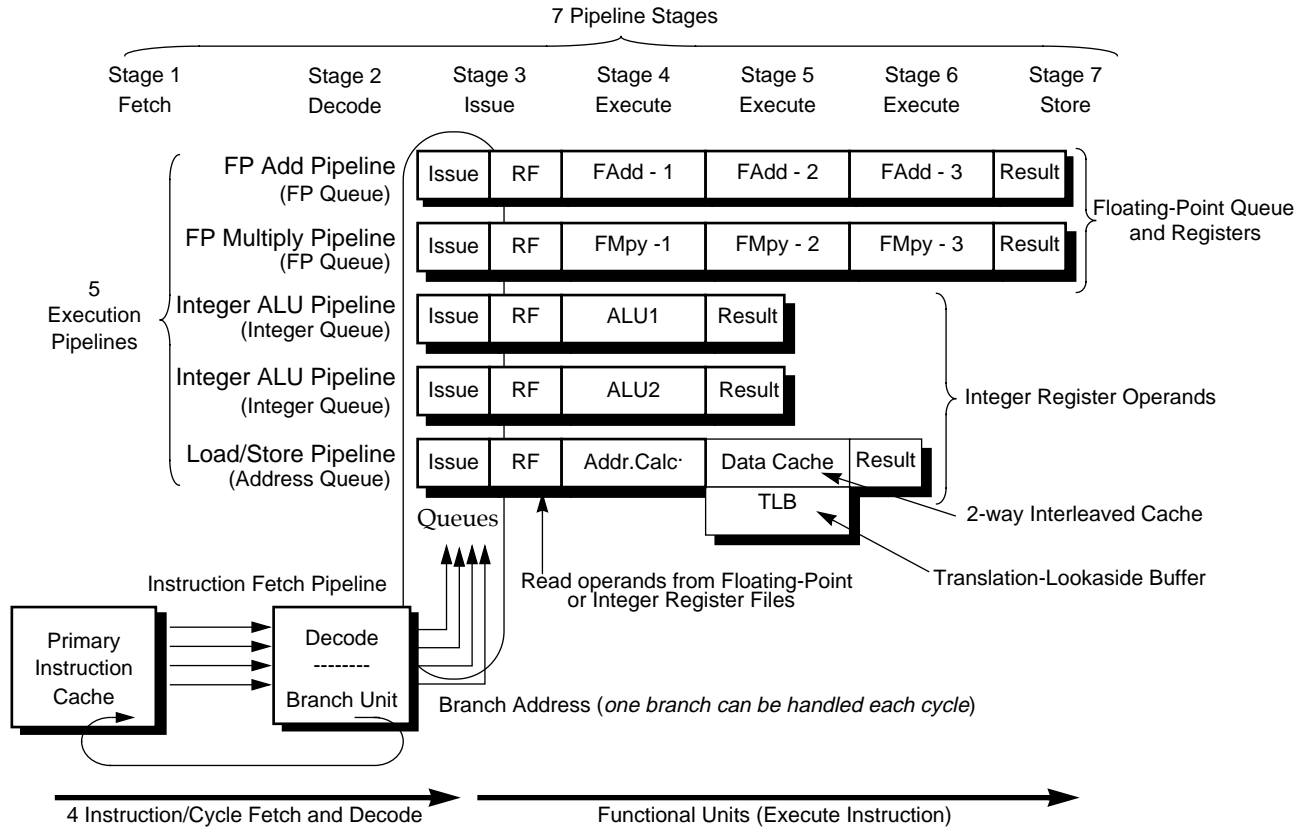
7 Pipeline Stages

Stage 1 Fetch

Stage 2 Decode

Stage 3 Issue

Stage 4 Execute

Stage 5 Execute

Stage 6 Execute

Stage 7 Store

5 Execution Pipelines

FP Add Pipeline (FP Queue)

| Issue | RF | FAdd - 1 | FAdd - 2 | FAdd - 3 | Result |
|---|---|---|---|---|---|

FP Multiply Pipeline (FP Queue)

| Issue | RF | FMpy -1 | FMpy - 2 | FMpy - 3 | Result |
|---|---|---|---|---|---|

Floating-Point Queue and Registers

Integer ALU Pipeline (Integer Queue)

| Issue | RF | ALU1 | Result |
|---|---|---|---|

Integer ALU Pipeline (Integer Queue)

| Issue | RF | ALU2 | Result |
|---|---|---|---|

Integer Register Operands

Load/Store Pipeline (Address Queue)

| Issue | RF | Addr.Calc· | Data Cache | Result |
|---|---|---|---|---|

TLB

2-way Interleaved Cache

Translation-Lookaside Buffer

Queues

Read operands from Floating-Point or Integer Register Files

Instruction Fetch Pipeline

Primary Instruction Cache

Decode
--------
Branch Unit

Branch Address (one branch can be handled each cycle)

4 Instruction/Cycle Fetch and Decode

Functional Units (Execute Instruction)